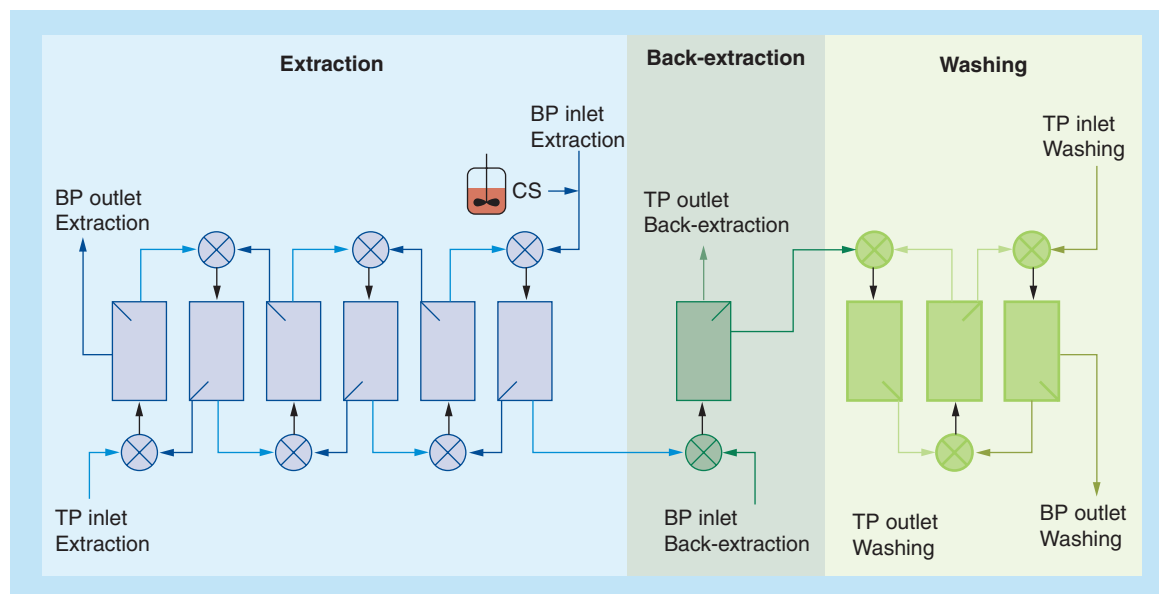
Extraction

Back-extraction

Washing

BP inlet Extraction

CS

BP outlet Extraction

TP outlet Back-extraction

TP inlet Washing

TP inlet Extraction

BP inlet Back-extraction

TP outlet Washing

BP outlet Washing